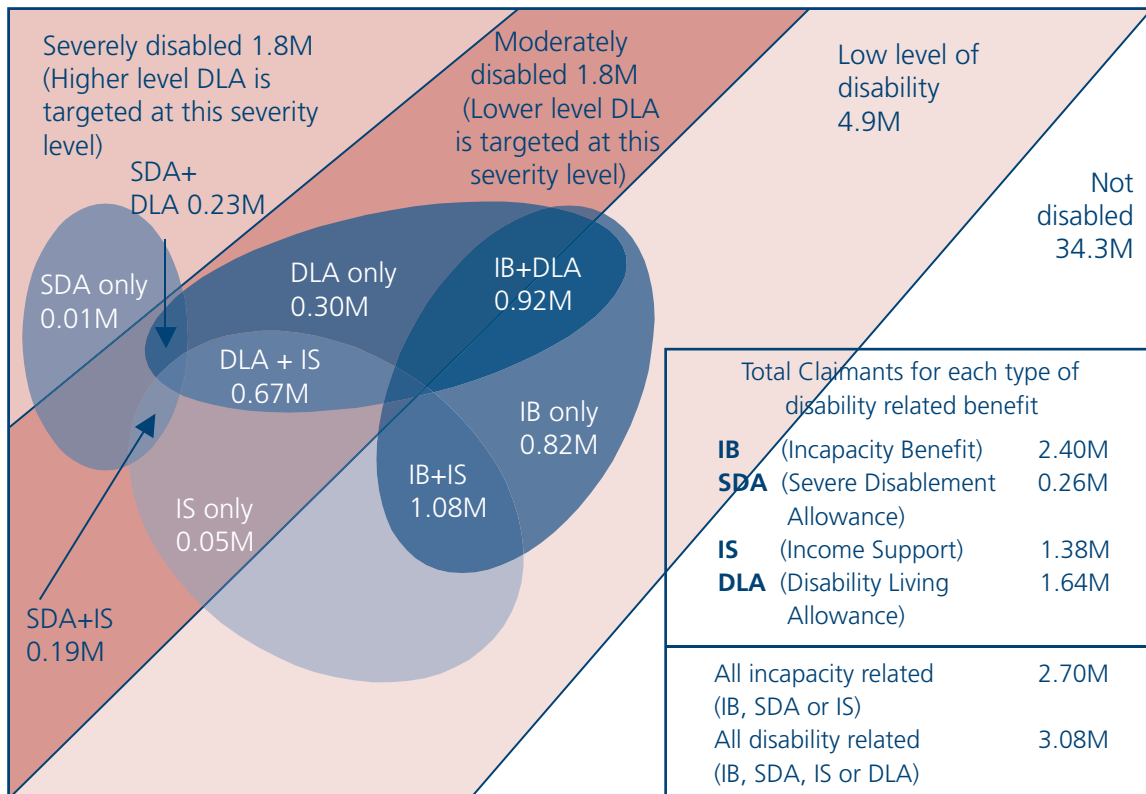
Severely disabled 1.8M (Higher level DLA is targeted at this severity level)

Moderately disabled 1.8M (Lower level DLA is targeted at this severity level)

Low level of disability 4.9M

Not disabled 34.3M

SDA+ DLA 0.23M

SDA only 0.01M

DLA only 0.30M

IB+DLA 0.92M

DLA + IS 0.67M

IB only 0.82M

IB+IS 1.08M

IS only 0.05M

SDA+IS 0.19M

Total Claimants for each type of disability related benefit

| | | |
|---|---|---|
| **IB** | (Incapacity Benefit) | 2.40M |
| **SDA** | (Severe Disablement Allowance) | 0.26M |
| **IS** | (Income Support) | 1.38M |
| **DLA** | (Disability Living Allowance) | 1.64M |

| | |
|---|---|
| All incapacity related (IB, SDA or IS) | 2.70M |
| All disability related (IB, SDA, IS or DLA) | 3.08M |